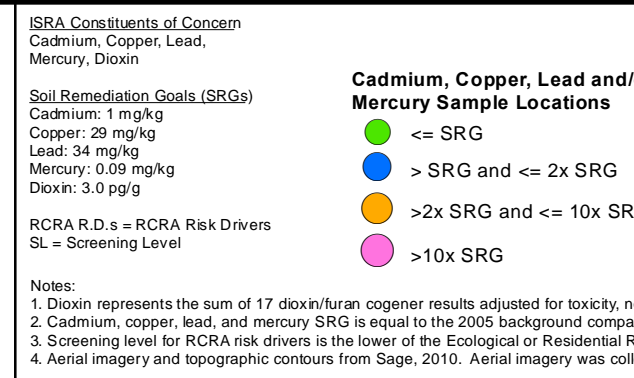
ISRA Constituents of Concern
Cadmium, Copper, Lead, Mercury, Dioxin

Soil Remediation Goals (SRGs)
Cadmium: 1 mg/kg
Copper: 29 mg/kg
Lead: 34 mg/kg
Mercury: 0.09 mg/kg
Dioxin: 3.0 pg/g

RCRA R.D.s = RCRA Risk Drivers
SL = Screening Level

Cadmium, Copper, Lead and/
Mercury Sample Locations

<= SRG

> SRG and <= 2x SRG

>2x SRG and <= 10x SR

>10x SRG

Notes:
1. Dioxin represents the sum of 17 dioxin/furan cogener results adjusted for toxicity, n
2. Cadmium, copper, lead, and mercury SRG is equal to the 2005 background compa
3. Screening level for RCRA risk drivers is the lower of the Ecological or Residential R
4. Aerial imagery and topographic contours from Sage, 2010. Aerial imagery was coll